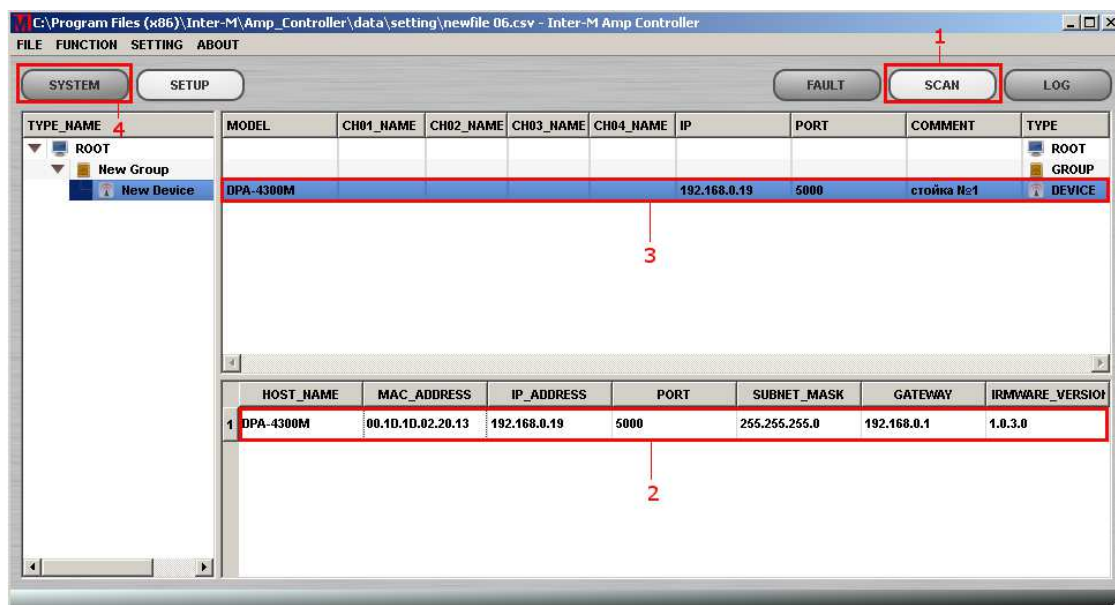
C:\Program Files (x86)\Inter-M\Amp_Controller\data\setting\newfile 06.csv - Inter-M Amp Controller

FILE FUNCTION SETTING ABOUT

SYSTEM SETUP FAULT SCAN LOG

1

4

TYPE_NAME
ROOT
New Group
New Device

| MODEL | CH01_NAME | CH02_NAME | CH03_NAME | CH04_NAME | IP | PORT | COMMENT | TYPE |
|---|---|---|---|---|---|---|---|---|
| | | | | | | | | ROOT |
| | | | | | | | | GROUP |
| DPA-4300M | | | | | 192.168.0.19 | 5000 | стойка №1 | DEVICE |

3

| | HOST_NAME | MAC_ADDRESS | IP_ADDRESS | PORT | SUBNET_MASK | GATEWAY | IRMWARE_VERSIO |
|---|---|---|---|---|---|---|---|
| 1 | DPA-4300M | 00.1D.1D.02.20.13 | 192.168.0.19 | 5000 | 255.255.255.0 | 192.168.0.1 | 1.0.3.0 |

2